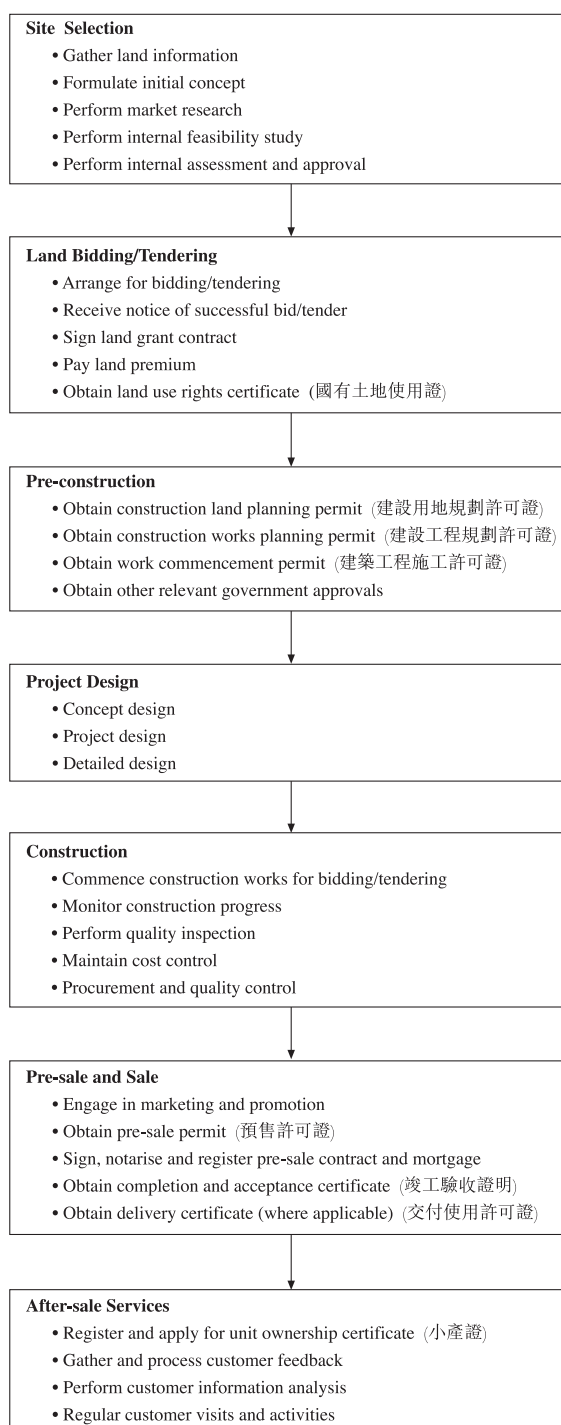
Site Selection
• Gather land information
• Formulate initial concept
• Perform market research
• Perform internal feasibility study
• Perform internal assessment and approval

Land Bidding/Tendering
• Arrange for bidding/tendering
• Receive notice of successful bid/tender
• Sign land grant contract
• Pay land premium
• Obtain land use rights certificate (國有土地使用證)

Pre-construction
• Obtain construction land planning permit (建設用地規劃許可證)
• Obtain construction works planning permit (建設工程規劃許可證)
• Obtain work commencement permit (建築工程施工許可證)
• Obtain other relevant government approvals

Project Design
• Concept design
• Project design
• Detailed design

Construction
• Commence construction works for bidding/tendering
• Monitor construction progress
• Perform quality inspection
• Maintain cost control
• Procurement and quality control

Pre-sale and Sale
• Engage in marketing and promotion
• Obtain pre-sale permit (預售許可證)
• Sign, notarise and register pre-sale contract and mortgage
• Obtain completion and acceptance certificate (竣工驗收證明)
• Obtain delivery certificate (where applicable) (交付使用許可證)

After-sale Services
• Register and apply for unit ownership certificate (小產證)
• Gather and process customer feedback
• Perform customer information analysis
• Regular customer visits and activities